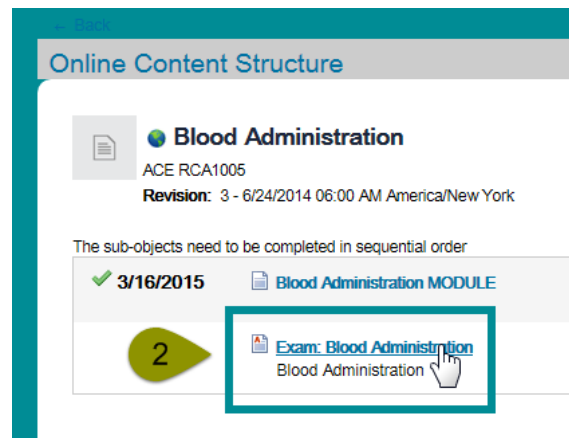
← Back

Online Content Structure

Blood Administration

ACE RCA1005

Revision: 3 - 6/24/2014 06:00 AM America/New York

The sub-objects need to be completed in sequential order

3/16/2015 Blood Administration MODULE

2

Exam: Blood Administration

Blood Administration